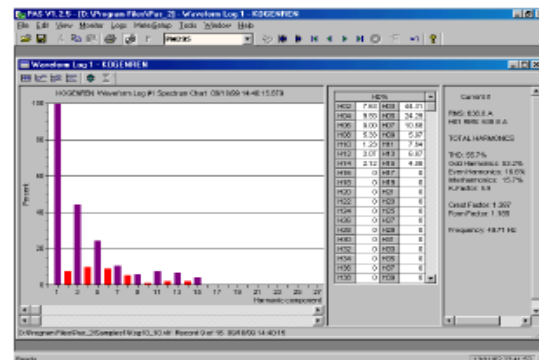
PAS V1.2.5 - [D:\Program Files\Pas_2] - Waveform Log 1 - KOGENREN

File Edit View Monitor Logs Meter Setup Tools Window Help

PM295

Waveform Log 1 - KOGENREN

KOGENREN: Waveform Log #1 Spectrum Chart 09/18/09 14:40:15.078

100

80

60

40

20

0

Percent

1 3 5 7 9 11 13 15 17 19 21 23 25 27

Harmonic component

| H% | | | |
|---|---|---|---|
| H02 | 7.60 | H03 | 46.21 |
| H04 | 9.50 | H05 | 24.28 |
| H06 | 9.00 | H07 | 10.58 |
| H08 | 5.35 | H09 | 6.97 |
| H10 | 1.23 | H11 | 7.94 |
| H12 | 3.07 | H13 | 6.37 |
| H14 | 2.12 | H15 | 4.06 |
| H16 | 0 | H17 | 0 |
| H18 | 0 | H19 | 0 |
| H20 | 0 | H21 | 0 |
| H22 | 0 | H23 | 0 |
| H24 | 0 | H25 | 0 |
| H26 | 0 | H27 | 0 |
| H28 | 0 | H29 | 0 |
| H30 | 0 | H31 | 0 |
| H32 | 0 | H33 | 0 |
| H34 | 0 | H35 | 0 |
| H36 | 0 | H37 | 0 |
| H38 | 0 | H39 | 0 |

Current I1

RMS: 635.0 A
H01 RMS: 508.0 A

TOTAL HARMONICS

THD: 55.7%
Odd Harmonics: 53.2%
Even Harmonics: 16.6%
Interharmonics: 15.7%
K-Factor: 5.9

Crest Factor: 1.397
Form Factor: 1.155

Frequency: 49.71 Hz

D:\Program Files\Pas_2\Samples\Wlog10_10.mdr Record 0 of 16 09/18/09 14:40:15

Ready